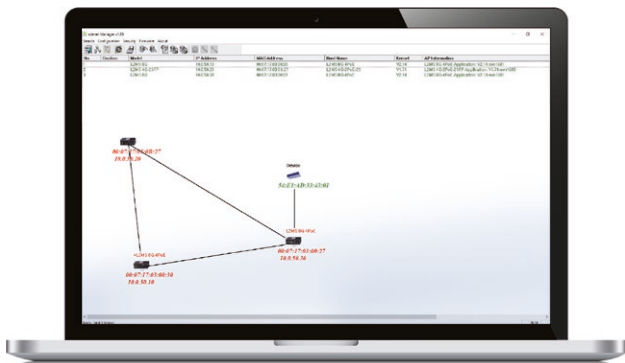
Ethernet Manager v1.06

Device Configuration Security Firmware About

| No. | Caution | Model | IP Address | MAC Address | Host Name | Kernel | AP Information |
|---|---|---|---|---|---|---|---|
| 1 | | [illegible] | 10.0.50.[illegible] | 00:07:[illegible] | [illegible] | V1.18 | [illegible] Application: V2.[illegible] |
| 2 | | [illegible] | 10.0.50.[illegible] | 00:07:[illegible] | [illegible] | V1.18 | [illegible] Application: V1.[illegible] |
| 3 | | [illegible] | 10.0.50.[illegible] | 00:07:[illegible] | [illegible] | V1.18 | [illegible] Application: V2.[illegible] |

00:07:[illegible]:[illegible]:27
10.0.50.26

Unknown
5C:F3:AD:33:25:0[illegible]

L2M0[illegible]-4PoE
00:07:17:01:0B:27
10.0.50.36

HL2M0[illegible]-4PoE
00:07:17:03:00:30
10.0.50.10